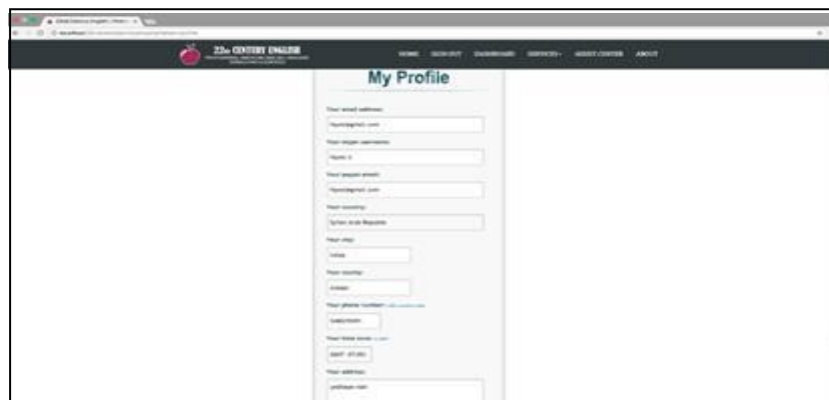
22nd CENTURY ENGLISH

HOME SIGN OUT DASHBOARD SERVICES ADULT CENTER ABOUT

My Profile

Your email address:

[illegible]

Your skype username:

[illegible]

Your paypal email:

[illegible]

Your country:

Syrian Arab Republic

Your city:

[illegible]

Your county:

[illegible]

Your phone number: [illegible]

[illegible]

Your time zone: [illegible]

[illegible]

Your address:

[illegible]